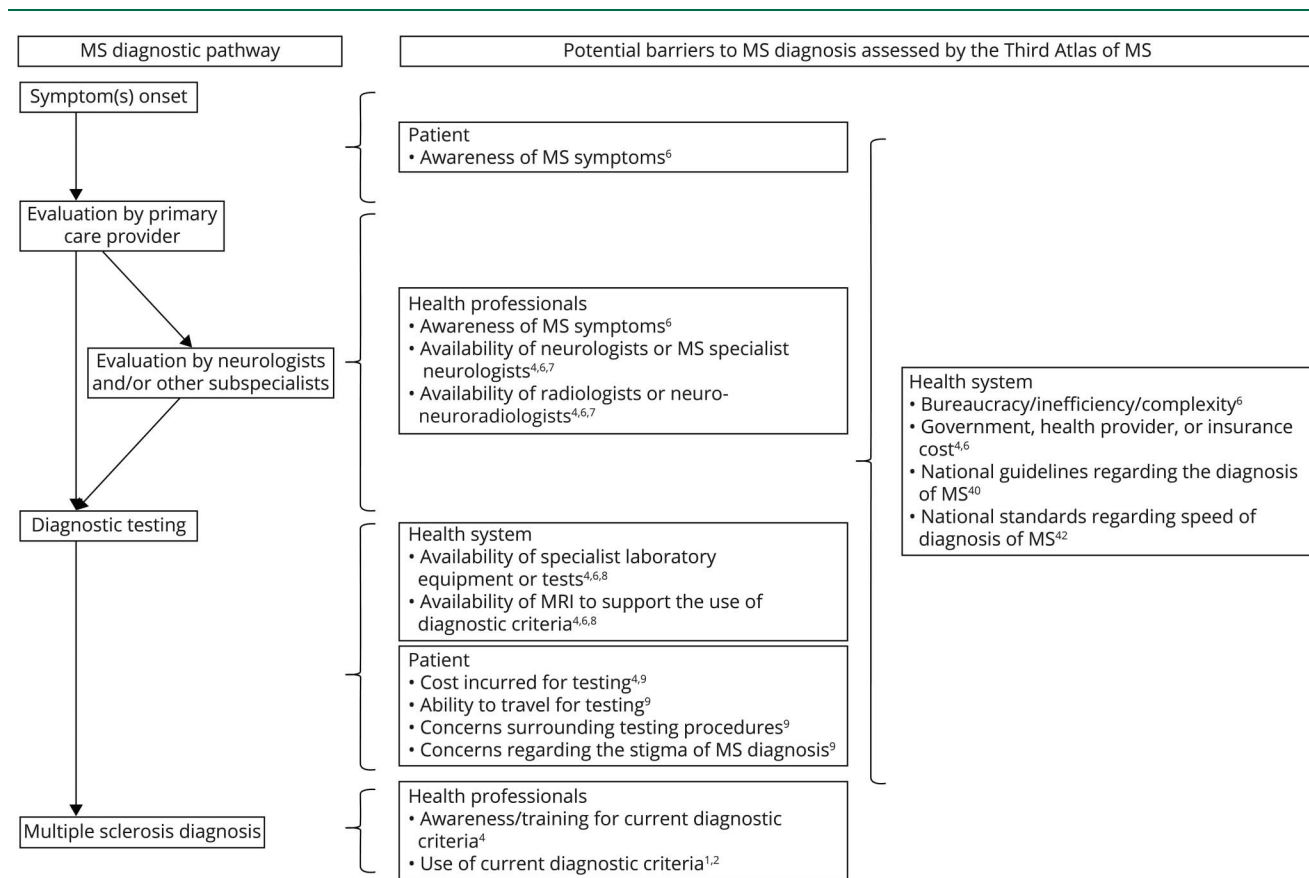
MS diagnostic pathway

Potential barriers to MS diagnosis assessed by the Third Atlas of MS

Symptom(s) onset

Evaluation by primary care provider

Evaluation by neurologists and/or other subspecialists

Diagnostic testing

Multiple sclerosis diagnosis

Patient
• Awareness of MS symptoms$^{6}$

Health professionals
• Awareness of MS symptoms$^{6}$
• Availability of neurologists or MS specialist neurologists$^{4,6,7}$
• Availability of radiologists or neuro-neuroradiologists$^{4,6,7}$

Health system
• Availability of specialist laboratory equipment or tests$^{4,6,8}$
• Availability of MRI to support the use of diagnostic criteria$^{4,6,8}$

Patient
• Cost incurred for testing$^{4,9}$
• Ability to travel for testing$^{9}$
• Concerns surrounding testing procedures$^{9}$
• Concerns regarding the stigma of MS diagnosis$^{9}$

Health professionals
• Awareness/training for current diagnostic criteria$^{4}$
• Use of current diagnostic criteria$^{1,2}$

Health system
• Bureaucracy/inefficiency/complexity$^{6}$
• Government, health provider, or insurance cost$^{4,6}$
• National guidelines regarding the diagnosis of MS$^{40}$
• National standards regarding speed of diagnosis of MS$^{42}$